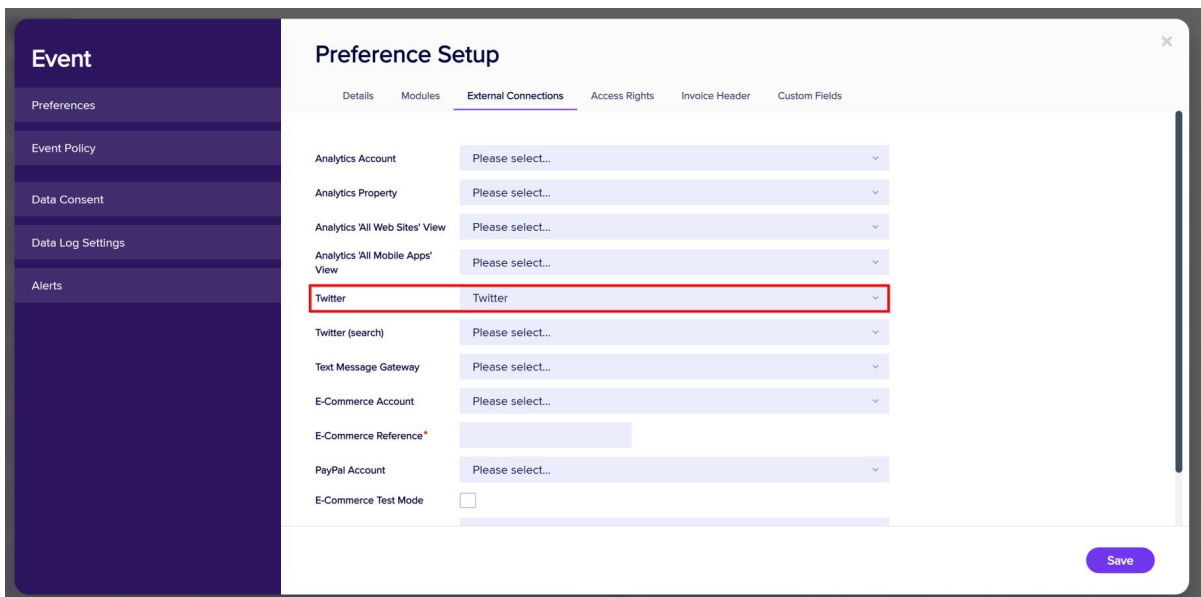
Event

Preferences

Event Policy

Data Consent

Data Log Settings

Alerts

Preference Setup

Details Modules External Connections Access Rights Invoice Header Custom Fields

| | |
|---|---|
| Analytics Account | Please select... |
| Analytics Property | Please select... |
| Analytics 'All Web Sites' View | Please select... |
| Analytics 'All Mobile Apps' View | Please select... |
| Twitter | Twitter |
| Twitter (search) | Please select... |
| Text Message Gateway | Please select... |
| E-Commerce Account | Please select... |
| E-Commerce Reference* | |
| PayPal Account | Please select... |
| E-Commerce Test Mode | |

Save